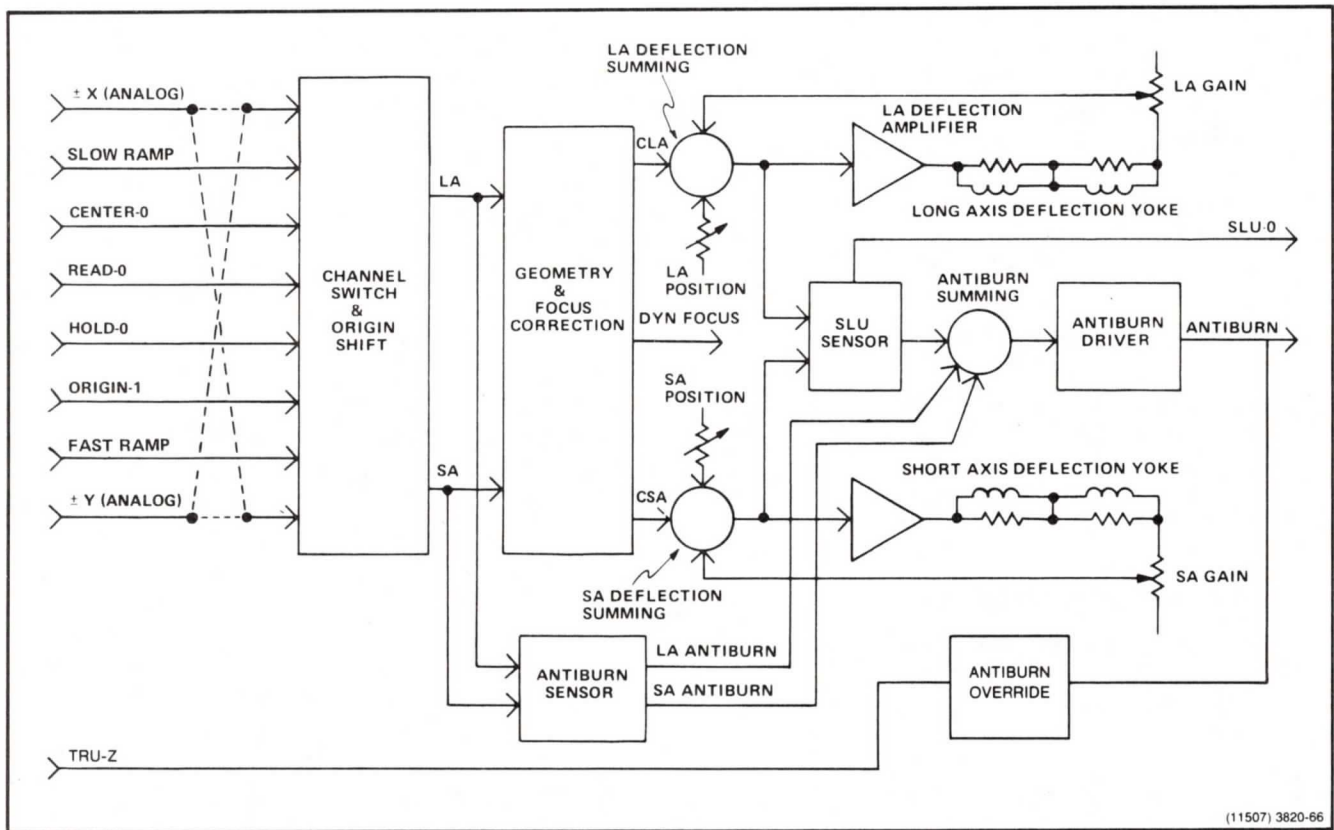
± X (ANALOG)
SLOW RAMP
CENTER-0
READ-0
HOLD-0
ORIGIN-1
FAST RAMP
± Y (ANALOG)
CHANNEL SWITCH & ORIGIN SHIFT
LA
SA
GEOMETRY & FOCUS CORRECTION
LA DEFLECTION SUMMING
CLA
LA POSITION
DYN FOCUS
SA POSITION
CSA
SA DEFLECTION SUMMING
LA GAIN
LA DEFLECTION AMPLIFIER
LONG AXIS DEFLECTION YOKE
SLU-0
SLU SENSOR
ANTIBURN SUMMING
ANTIBURN DRIVER
ANTIBURN
SHORT AXIS DEFLECTION YOKE
SA GAIN
ANTIBURN SENSOR
LA ANTIBURN
SA ANTIBURN
ANTIBURN OVERRIDE
TRU-Z
(11507) 3820-66